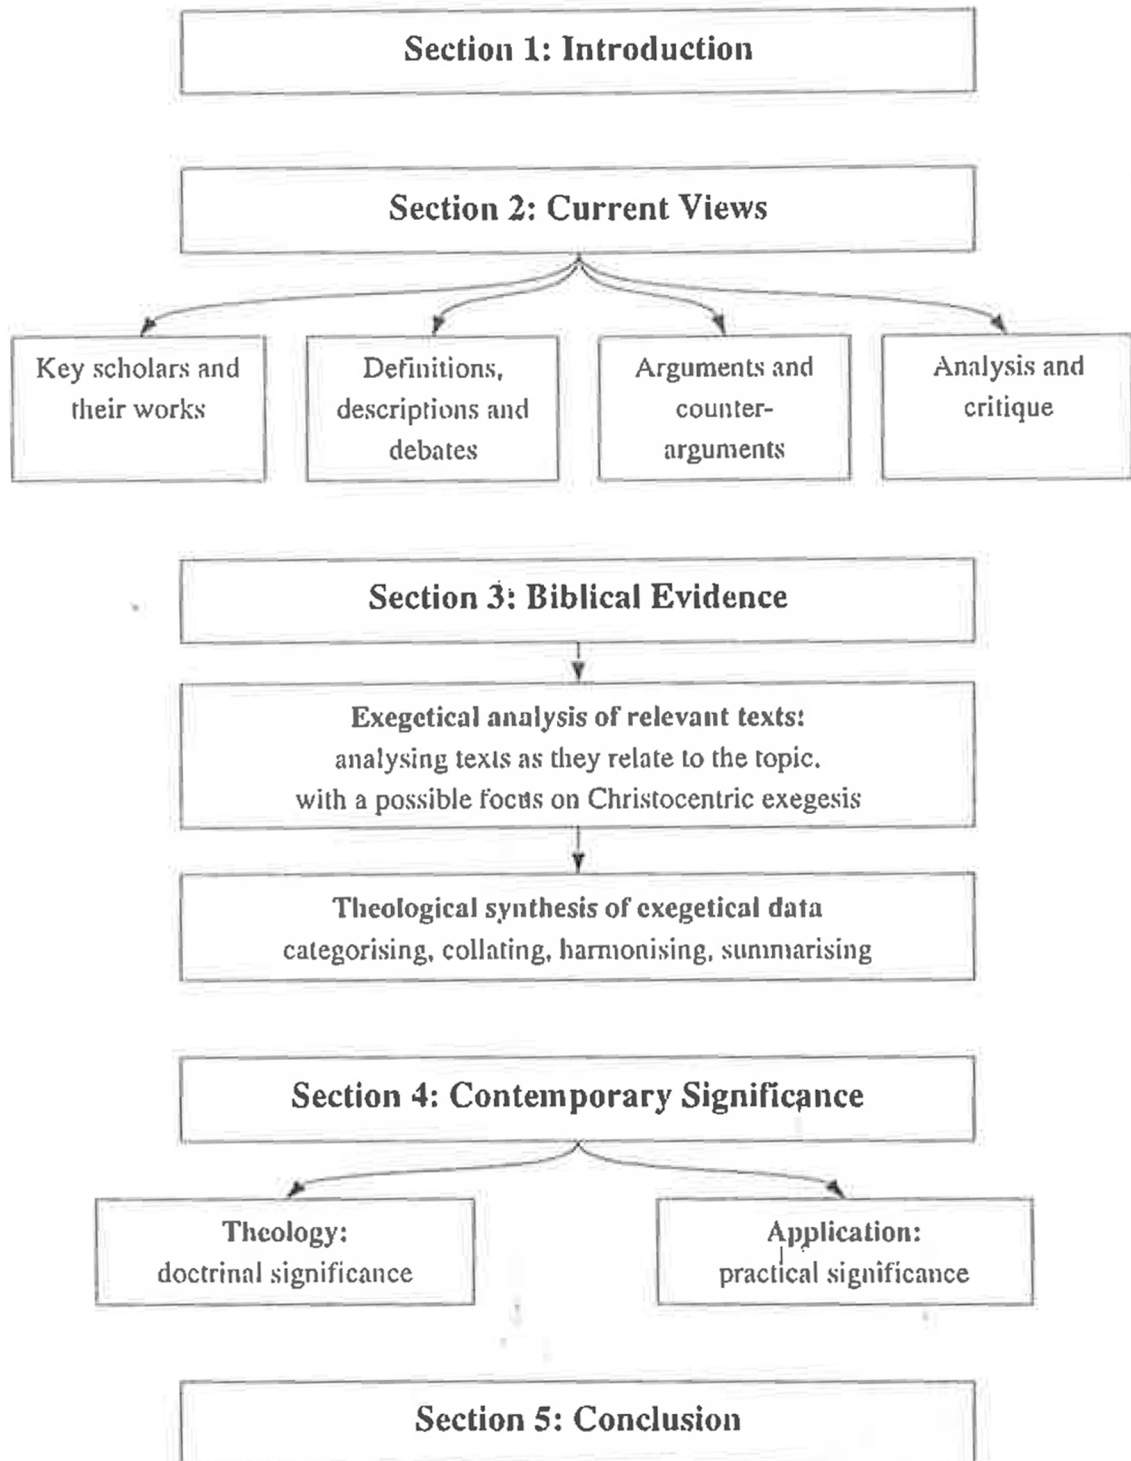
Section 1: Introduction

Section 2: Current Views

Key scholars and their works

Definitions, descriptions and debates

Arguments and counter-arguments

Analysis and critique

Section 3: Biblical Evidence

Exegetical analysis of relevant texts: analysing texts as they relate to the topic. with a possible focus on Christocentric exegesis

Theological synthesis of exegetical data categorising, collating, harmonising, summarising

Section 4: Contemporary Significance

Theology: doctrinal significance

Application: practical significance

Section 5: Conclusion